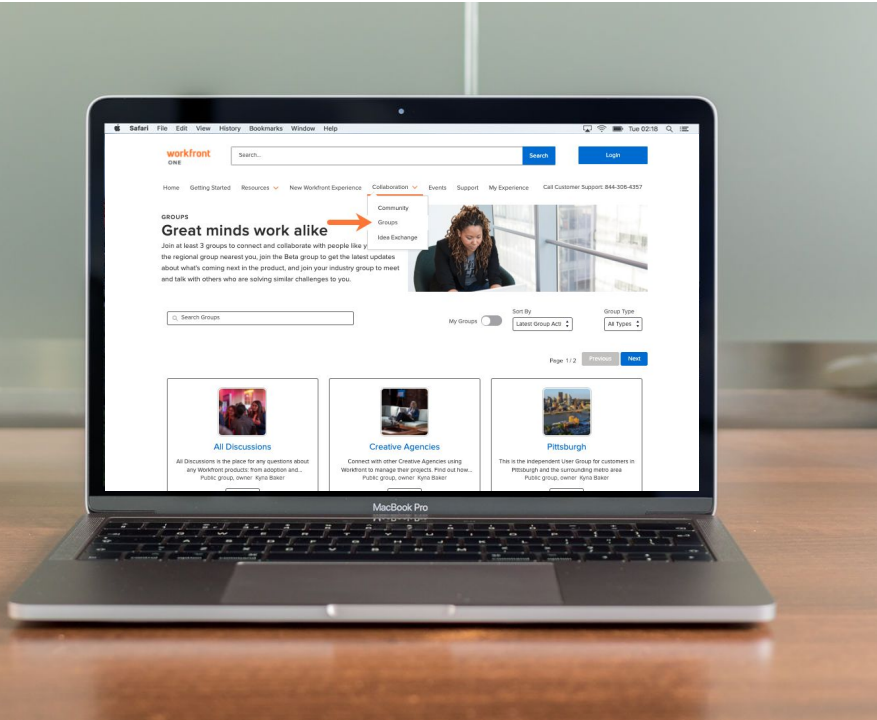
Safari File Edit View History Bookmarks Window Help

Tue 02:18

workfront ONE

Search...

Search

Login

Home Getting Started Resources New Workfront Experience Collaboration Events Support My Experience Call Customer Support: 844-306-4357

Community

Groups

Idea Exchange

GROUPS

Great minds work alike

Join at least 3 groups to connect and collaborate with people like y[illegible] the regional group nearest you, join the Beta group to get the latest updates about what's coming next in the product, and join your industry group to meet and talk with others who are solving similar challenges to you.

Search Groups

My Groups

Sort By

Latest Group Acti

Group Type

All Types

Page 1 / 2

Previous

Next

All Discussions

All Discussions is the place for any questions about any Workfront products: from adoption and...

Public group, owner Kyna Baker

Creative Agencies

Connect with other Creative Agencies using Workfront to manage their projects. Find out how...

Public group, owner Kyna Baker

Pittsburgh

This is the independent User Group for customers in Pittsburgh and the surrounding metro area

Public group, owner Kyna Baker

MacBook Pro